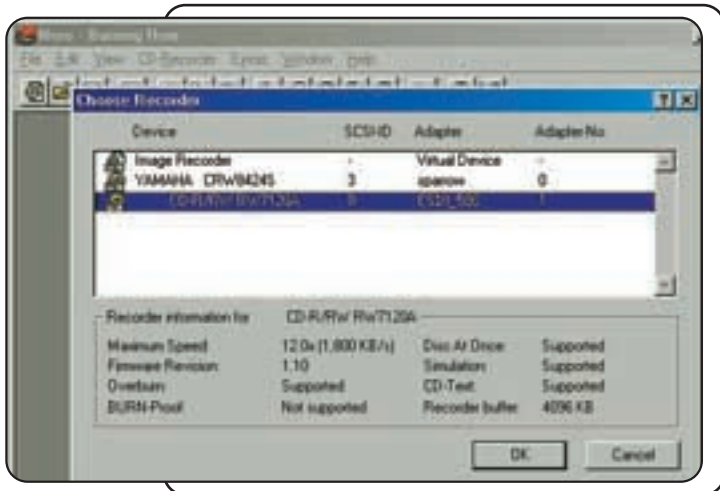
Nero - Burning Rom

File Edit View CD-Recorder Extras Window Help

Choose Recorder

?

Device SCSI-ID Adapter Adapter No.

Image Recorder - Virtual Device -

YAMAHA CRW8424S 3 aparow 0

CD-R/RW RW7120A 0 ESDI_500 1

Recorder information for CD-R/RW RW7120A

| | | | |
|---|---|---|---|
| Maximum Speed | 12.0x (1,800 KB/s) | Disc At Once | Supported |
| Firmware Revision | 1.10 | Simulation | Supported |
| Overburn | Supported | CD-Text | Supported |
| BURN-Proof | Not supported | Recorder buffer | 4096 KB |

OK Cancel